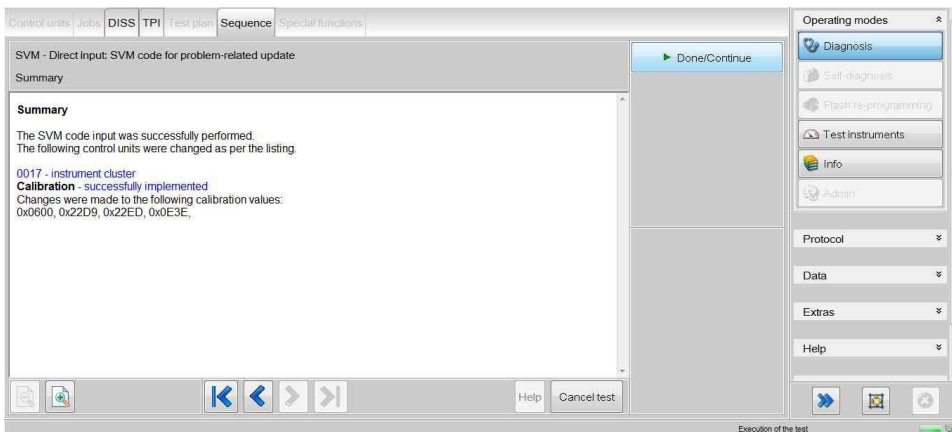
Control units Jobs DISS TPI Test plan Sequence Special functions

SVM - Direct input: SVM code for problem-related update
Summary

Done/Continue

Summary

The SVM code input was successfully performed.
The following control units were changed as per the listing.

0017 - instrument cluster
Calibration - successfully implemented
Changes were made to the following calibration values:
0x0600, 0x22D9, 0x22ED, 0x0E3E,

Help Cancel test

Operating modes
Diagnosis
Self-diagnosis
Flash re-programming
Test instruments
Info
Admin

Protocol
Data
Extras
Help

Execution of the test